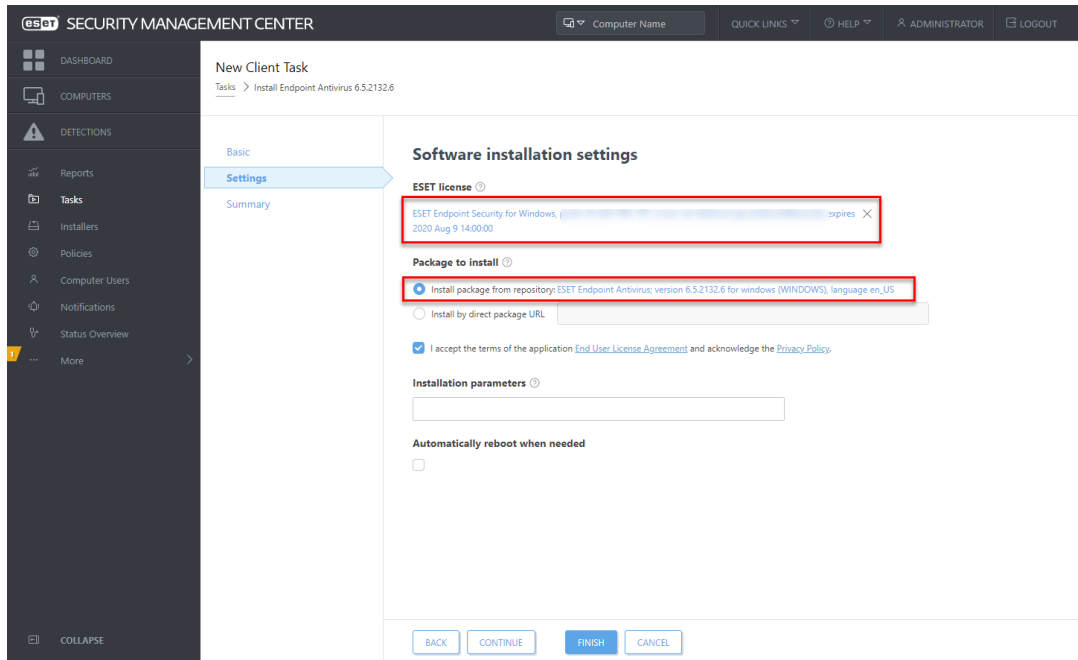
eset SECURITY MANAGEMENT CENTER

Computer Name

QUICK LINKS

HELP

ADMINISTRATOR

LOGOUT

DASHBOARD

COMPUTERS

DETECTIONS

Reports

Tasks

Installers

Policies

Computer Users

Notifications

Status Overview

1

More

COLLAPSE

New Client Task

Tasks > Install Endpoint Antivirus 6.5.2132.6

Basic

Settings

Summary

Software installation settings

ESET license

ESET Endpoint Security for Windows, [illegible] expires 2020 Aug 9 14:00:00

Package to install

Install package from repository: ESET Endpoint Antivirus; version 6.5.2132.6 for windows (WINDOWS), language en_US

Install by direct package URL

I accept the terms of the application End User License Agreement and acknowledge the Privacy Policy.

Installation parameters

Automatically reboot when needed

BACK

CONTINUE

FINISH

CANCEL